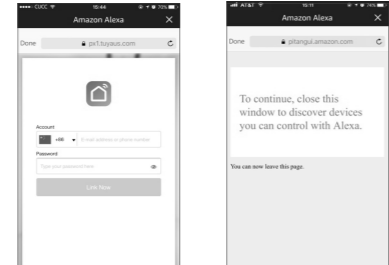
•••• CUCC 15:44 75%

Amazon Alexa ✕

Done px1.tuyaus.com

Account

+86 E-mail address or phone number

Password

Type your password here

Link Now

AT&T 15:11 74%

Amazon Alexa ✕

Done pitangui.amazon.com

To continue, close this window to discover devices you can control with Alexa.

You can now leave this page.